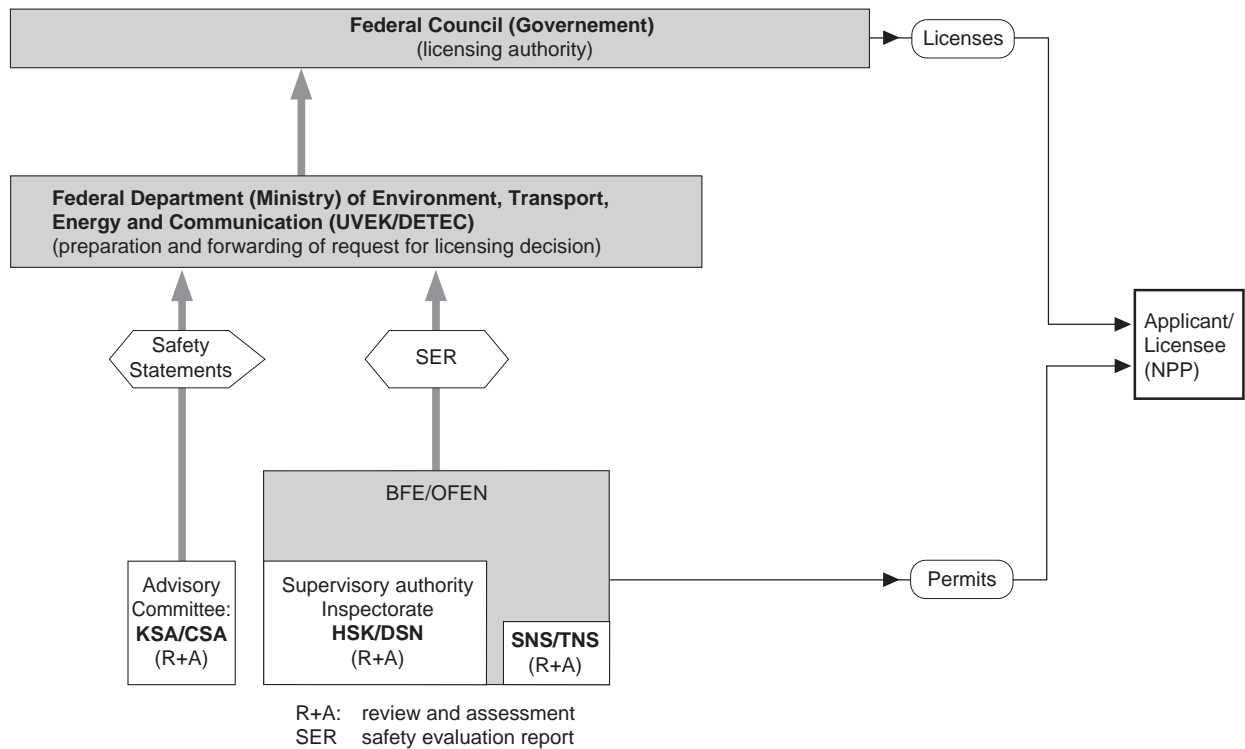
Federal Council (Governement)
(licensing authority)

Licenses

Federal Department (Ministry) of Environment, Transport, Energy and Communication (UVEK/DETEC)
(preparation and forwarding of request for licensing decision)

Applicant/
Licensee
(NPP)

Safety Statements

SER

BFE/OFEN

Advisory Committee:
KSA/CSA
(R+A)

Supervisory authority
Inspectorate
HSK/DSN
(R+A)

SNS/TNS
(R+A)

Permits

R+A: review and assessment
SER safety evaluation report